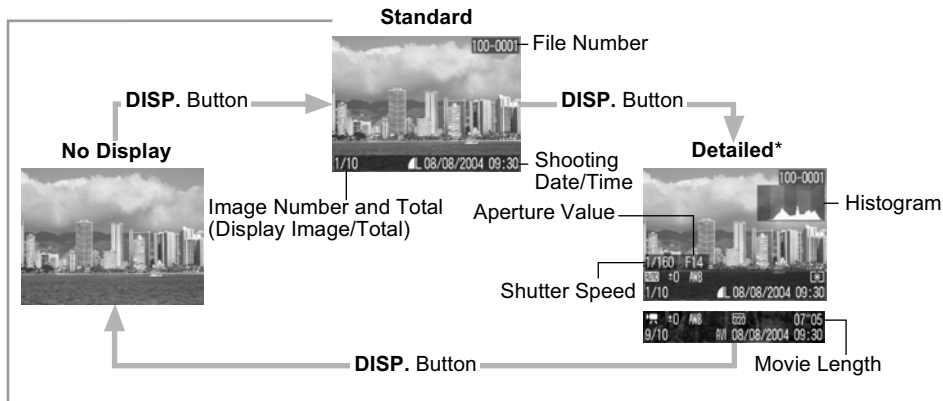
Standard

100-0001

File Number

DISP. Button

DISP. Button

No Display

1/10

08/08/2004 09:30

Shooting Date/Time

Detailed*

Image Number and Total (Display Image/Total)

100-0001

Histogram

Aperture Value

1/160 F14

±0 AWB

Shutter Speed

1/10

08/08/2004 09:30

±0 AWB

07"05

9/10

AVI 08/08/2004 09:30

DISP. Button

Movie Length